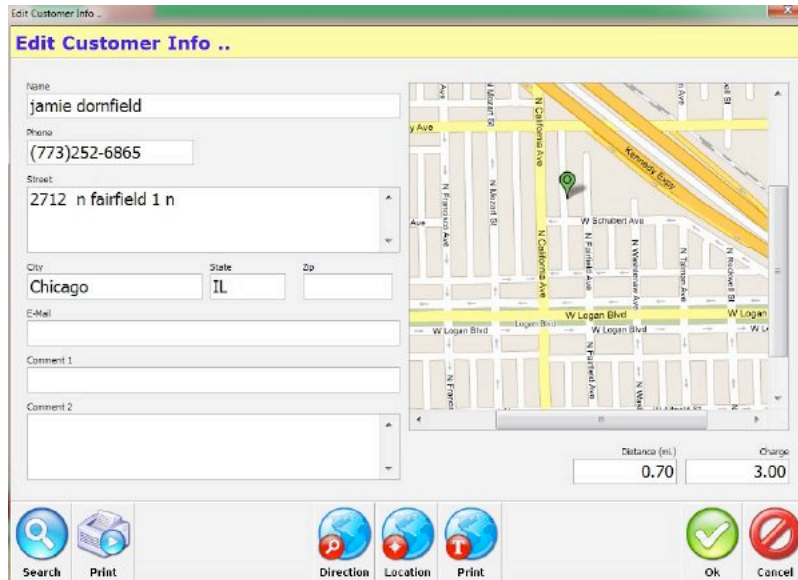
Edit Customer Info ..

Edit Customer Info ..

Name
jamie dornfield

Phone
(773)252-6865

Street
2712 n fairfield 1 n

City
Chicago

State
IL

Zip

E-Mail

Comment 1

Comment 2

Ave
N Mozart St
N California Ave
y Ave
Kennedy Expy
W Schubert Ave
Ave
N Francisco Ave
N Mozart St
N California Ave
N Fairfield Ave
N Washtenaw Ave
N Talman Ave
N Rockwell St
W Logan Blvd
W Logan
W Logan Blvd
Logan Blvd
W Logan Blvd
W Lo
N Franci
N Fairfield Ave
N Wash

Distance (mi.)
0.70

Charge
3.00

Search
Print
Direction
Location
Print
Ok
Cancel